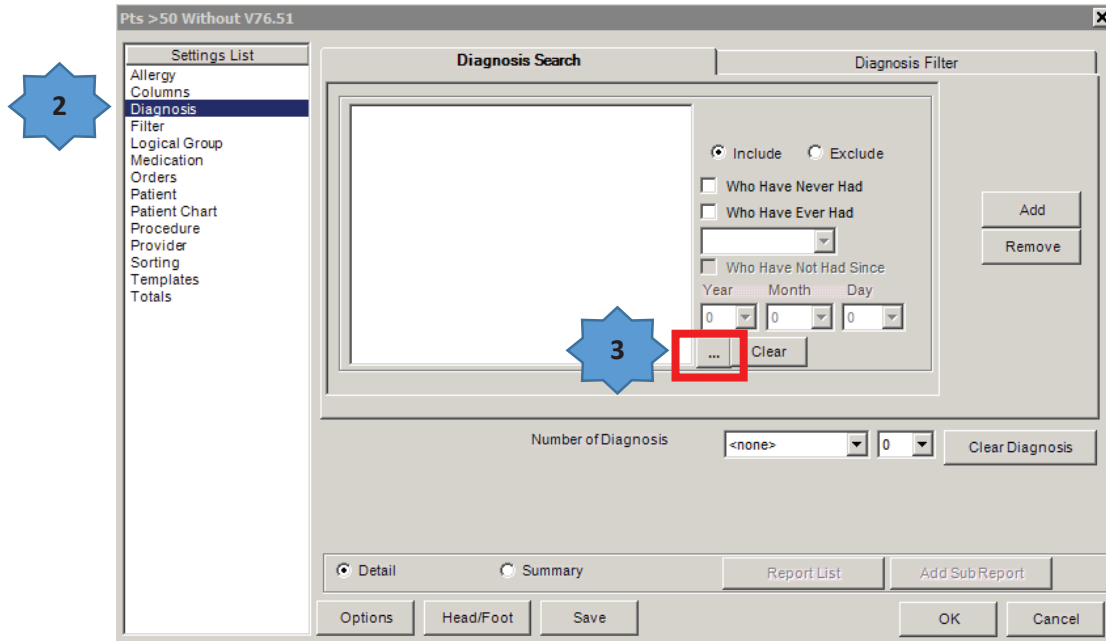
Pts >50 Without V76.51

2

Settings List
Allergy
Columns
Diagnosis
Filter
Logical Group
Medication
Orders
Patient
Patient Chart
Procedure
Provider
Sorting
Templates
Totals

Diagnosis Search

Diagnosis Filter

Include Exclude

Who Have Never Had

Who Have Ever Had

Who Have Not Had Since

Year Month Day

0 0 0

3

...

Clear

Add

Remove

Number of Diagnosis

<none>

0

Clear Diagnosis

Detail

Summary

Report List

Add Sub Report

Options

Head/Foot

Save

OK

Cancel